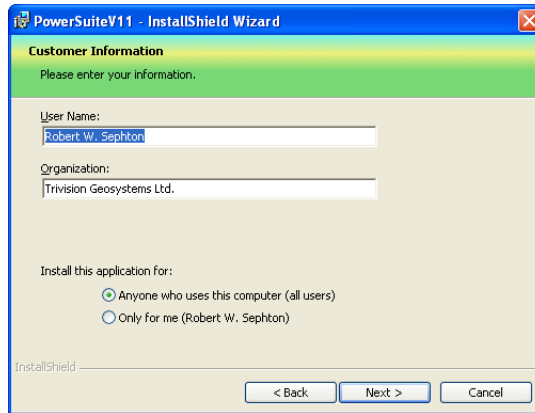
PowerSuiteV11 - InstallShield Wizard

Customer Information

Please enter your information.

User Name:

Robert W. Sephton

Organization:

Trivision Geosystems Ltd.

Install this application for:

Anyone who uses this computer (all users)

Only for me (Robert W. Sephton)

InstallShield

< Back

Next >

Cancel